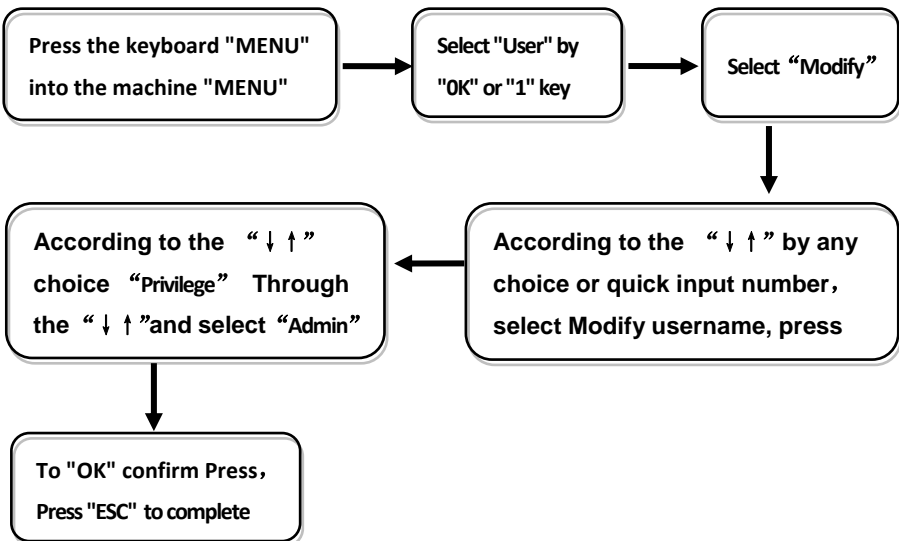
Press the keyboard "MENU" into the machine "MENU"

Select "User" by "0K" or "1" key

Select“Modify”

According to the “↓↑” by any choice or quick input number，select Modify username, press

According to the “↓↑” choice“Privilege” Through the “↓↑”and select“Admin”

To "OK" confirm Press，Press "ESC" to complete